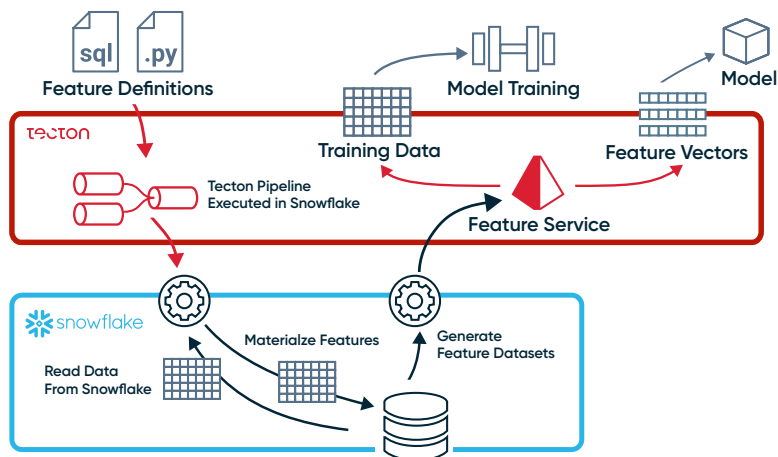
sql

.py

Feature Definitions

Model Training

Model

tecton

Training Data

Feature Vectors

Tecton Pipeline Executed in Snowflake

Feature Service

snowflake

Materialze Features

Generate Feature Datasets

Read Data From Snowflake